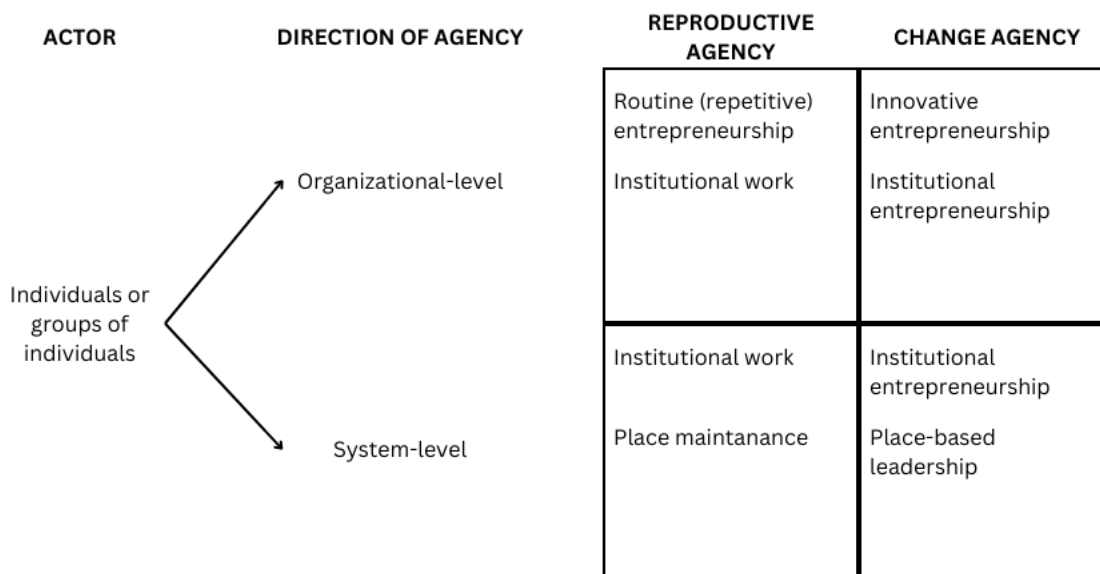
| ACTOR | DIRECTION OF AGENCY | REPRODUCTIVE AGENCY | CHANGE AGENCY |
|---|---|---|---|
| Individuals or groups of individuals | Organizational-level | Routine (repetitive) entrepreneurship<br>Institutional work | Innovative entrepreneurship<br>Institutional entrepreneurship |
| | System-level | Institutional work<br>Place maintanance | Institutional entrepreneurship<br>Place-based leadership |